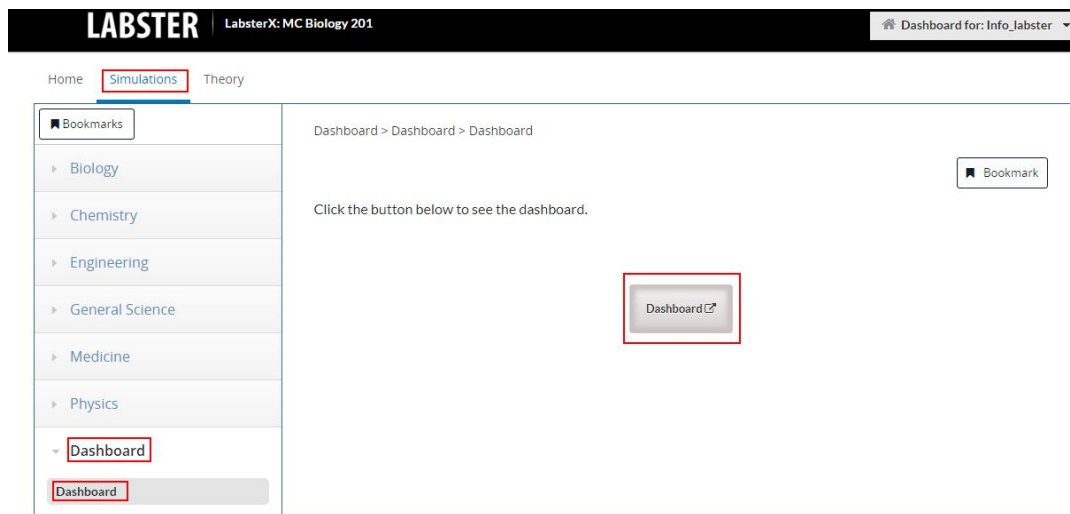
LABSTER | LabsterX: MC Biology 201

Dashboard for: Info_labster

Home Simulations Theory

Bookmarks

Biology

Chemistry

Engineering

General Science

Medicine

Physics

Dashboard

Dashboard

Dashboard > Dashboard > Dashboard

Bookmark

Click the button below to see the dashboard.

Dashboard